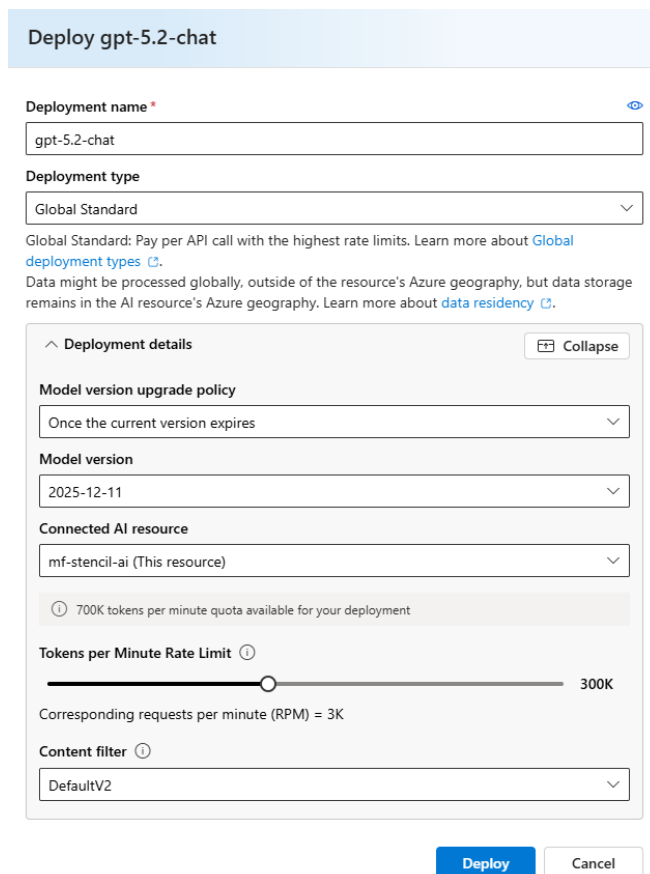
Deploy gpt-5.2-chat

Deployment name *

gpt-5.2-chat

Deployment type

Global Standard

Global Standard: Pay per API call with the highest rate limits. Learn more about Global deployment types.

Data might be processed globally, outside of the resource's Azure geography, but data storage remains in the AI resource's Azure geography. Learn more about data residency.

Deployment details

Collapse

Model version upgrade policy

Once the current version expires

Model version

2025-12-11

Connected AI resource

mf-stencil-ai (This resource)

700K tokens per minute quota available for your deployment

Tokens per Minute Rate Limit

300K

Corresponding requests per minute (RPM) = 3K

Content filter

DefaultV2

Deploy

Cancel